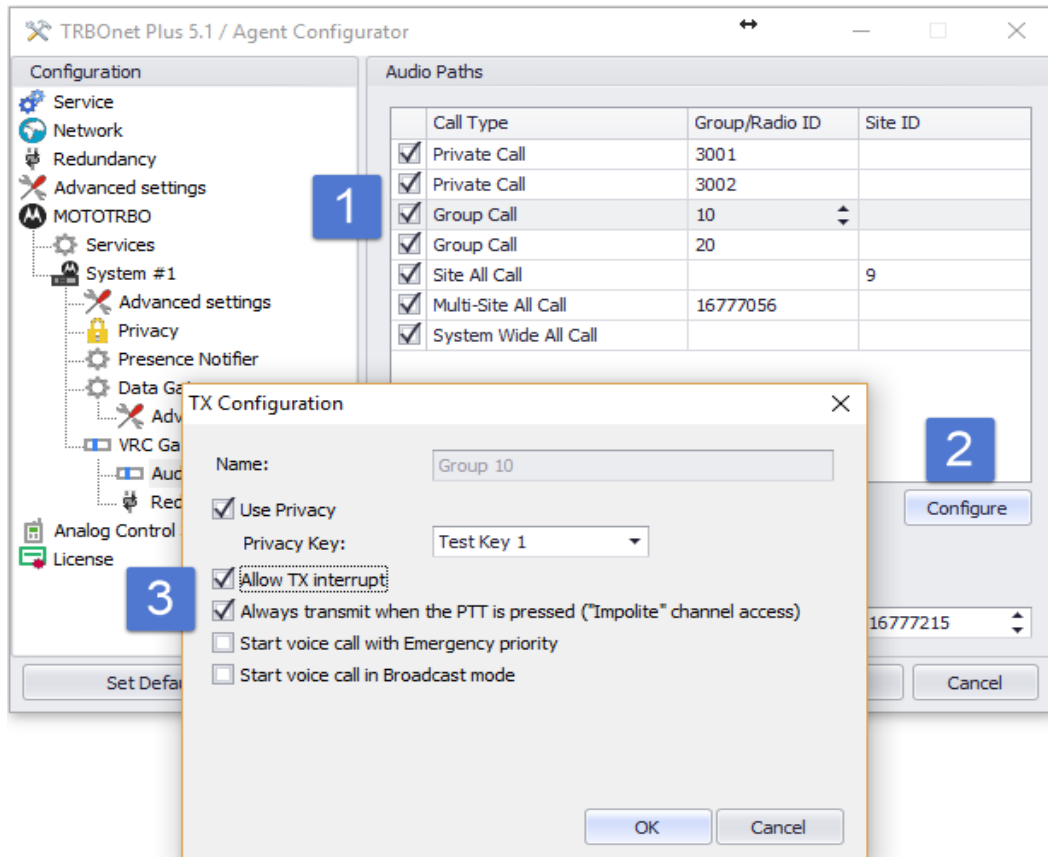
TRBOnet Plus 5.1 / Agent Configurator

Configuration
Service
Network
Redundancy
Advanced settings
MOTOTRBO
Services
System #1
Advanced settings
Privacy
Presence Notifier
Data Ga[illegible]
Adv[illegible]
VRC Ga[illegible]
Aud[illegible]
Red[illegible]
Analog Control
License

Audio Paths

| | Call Type | Group/Radio ID | Site ID |
|---|---|---|---|
| ☑ | Private Call | 3001 | |
| ☑ | Private Call | 3002 | |
| ☑ | Group Call | 10 | |
| ☑ | Group Call | 20 | |
| ☑ | Site All Call | | 9 |
| ☑ | Multi-Site All Call | 16777056 | |
| ☑ | System Wide All Call | | |

1

2

Configure

16777215

Set Defa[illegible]

Cancel

TX Configuration

Name: Group 10

Use Privacy
Privacy Key: Test Key 1

3

Allow TX interrupt
Always transmit when the PTT is pressed ("Impolite" channel access)
Start voice call with Emergency priority
Start voice call in Broadcast mode

OK
Cancel